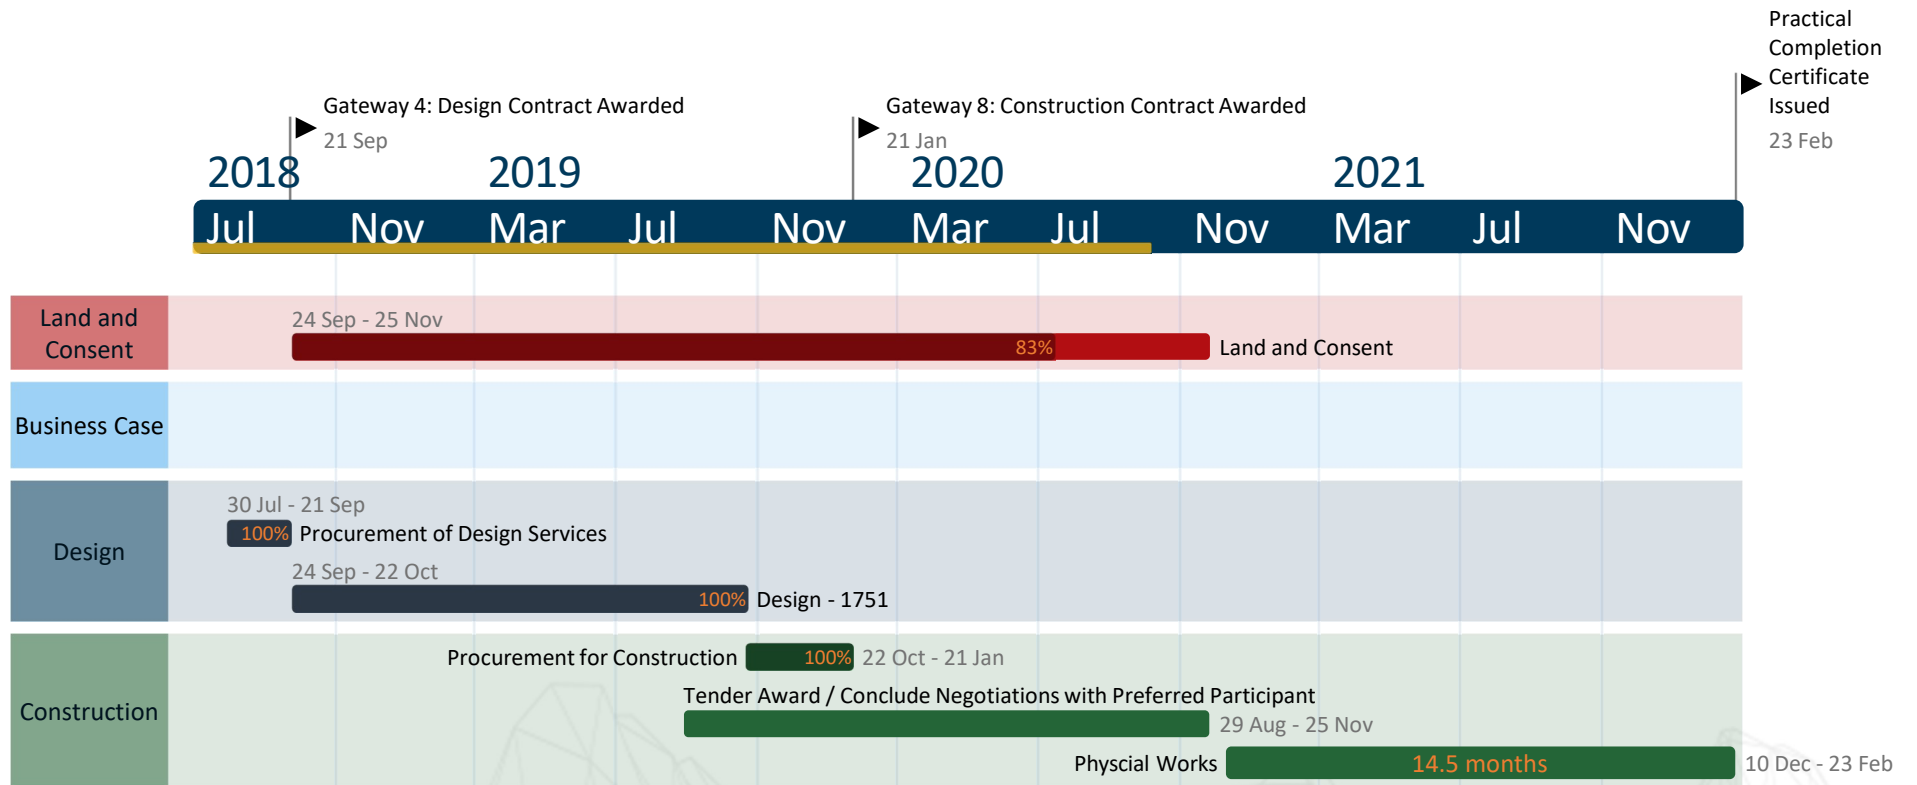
Practical Completion Certificate Issued
23 Feb

Gateway 4: Design Contract Awarded
21 Sep

Gateway 8: Construction Contract Awarded
21 Jan

2018 2019 2020 2021

Jul Nov Mar Jul Nov Mar Jul Nov Mar Jul Nov

Land and Consent
24 Sep - 25 Nov
83%
Land and Consent

Business Case

Design
30 Jul - 21 Sep
100% Procurement of Design Services
24 Sep - 22 Oct
100% Design - 1751

Construction
Procurement for Construction 100% 22 Oct - 21 Jan
Tender Award / Conclude Negotiations with Preferred Participant
29 Aug - 25 Nov
Physcial Works 14.5 months 10 Dec - 23 Feb